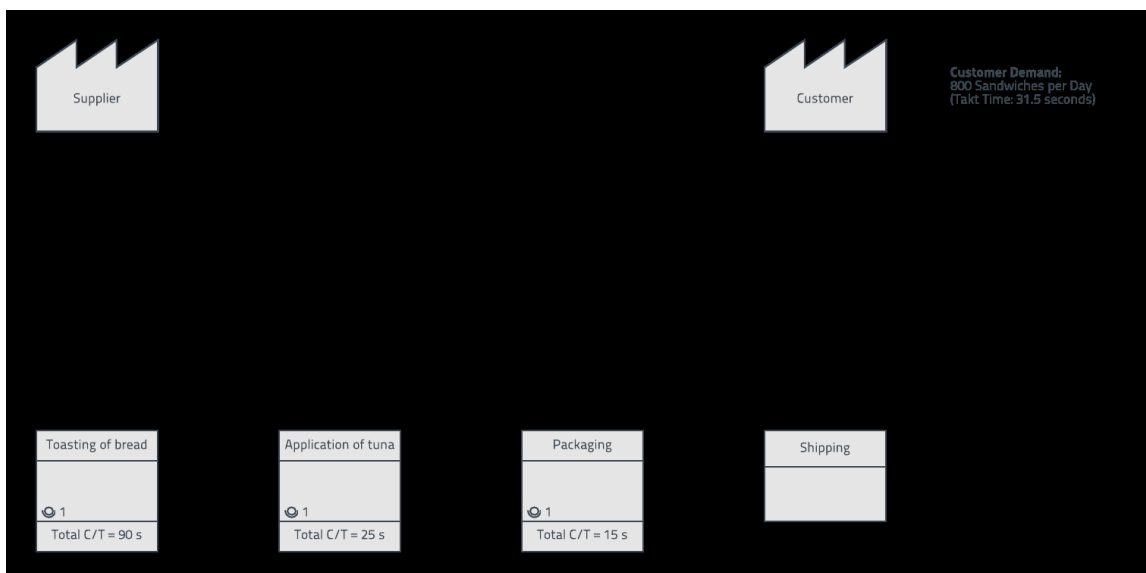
Supplier

Customer

Customer Demand:
800 Sandwiches per Day
(Takt Time: 31.5 seconds)

Toasting of bread
1
Total C/T = 90 s

Application of tuna
1
Total C/T = 25 s

Packaging
1
Total C/T = 15 s

Shipping